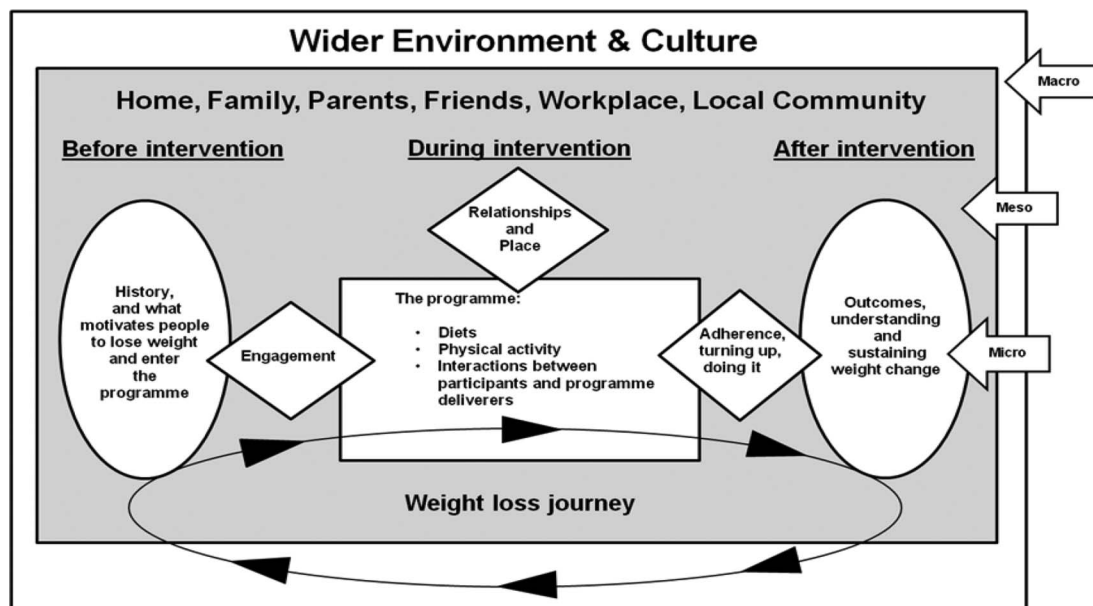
Wider Environment & Culture

Macro

Home, Family, Parents, Friends, Workplace, Local Community

Before intervention

During intervention

After intervention

Meso

Relationships and Place

History, and what motivates people to lose weight and enter the programme

Engagement

The programme:

- Diets
- Physical activity
- Interactions between participants and programme deliverers

Adherence, turning up, doing it

Outcomes, understanding and sustaining weight change

Micro

Weight loss journey